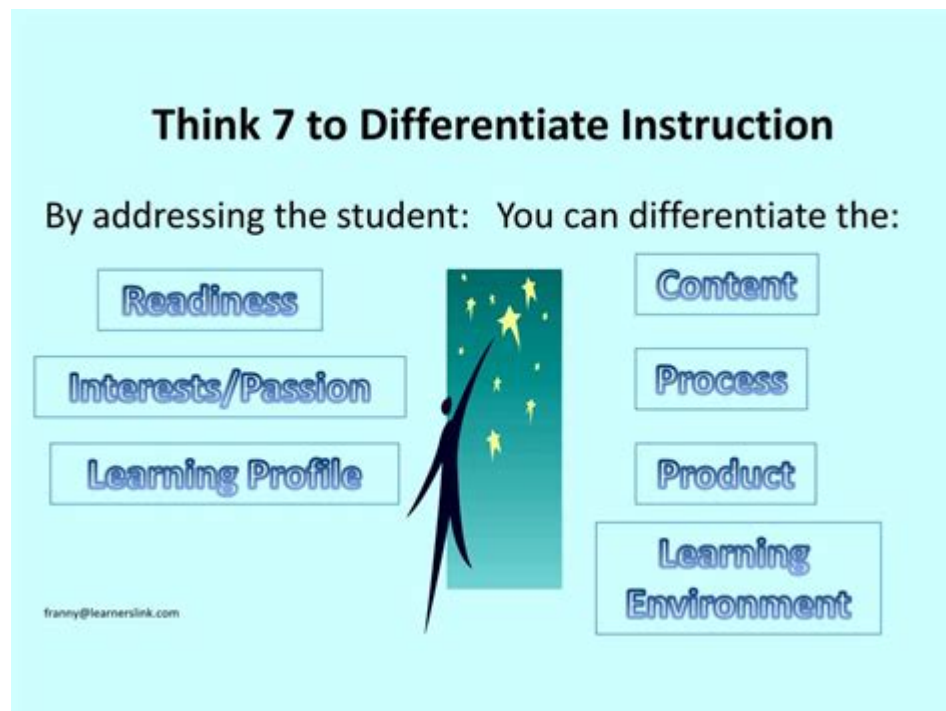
Think 7 to Differentiate Instruction

By addressing the student:

Readiness

Interests/Passion

Learning Profile

You can differentiate the:

Content

Process

Product

Learning Environment

franny@learnerslink.com